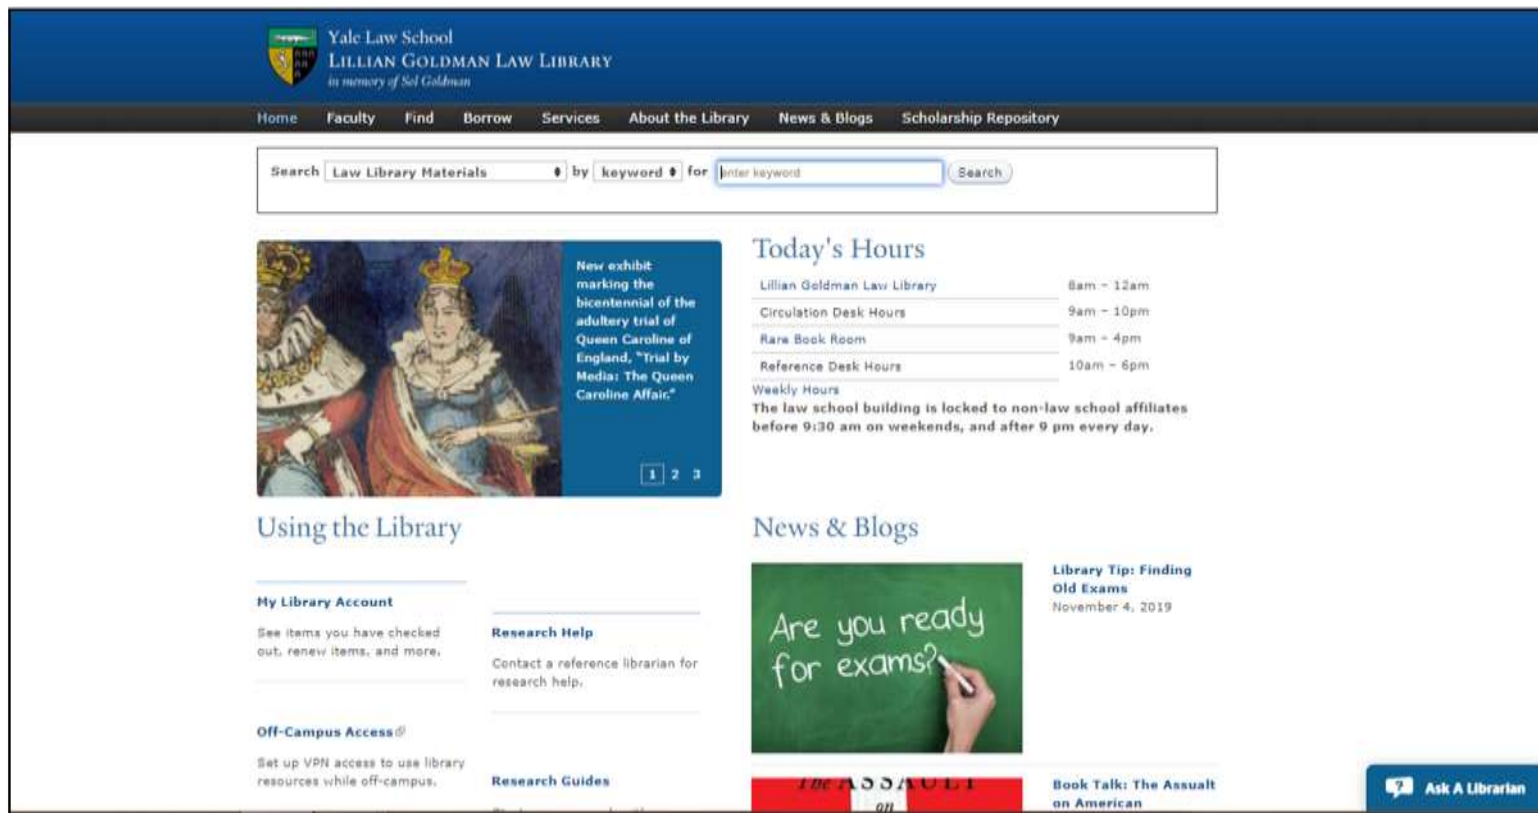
Yale Law School
LILLIAN GOLDMAN LAW LIBRARY
in memory of Sol Goldman

Home Faculty Find Borrow Services About the Library News & Blogs Scholarship Repository

Search Law Library Materials by keyword for enter keyword Search

New exhibit marking the bicentennial of the adultery trial of Queen Caroline of England, "Trial by Media: The Queen Caroline Affair."

1 2 3

Today's Hours

| | |
|---|---|
| Lillian Goldman Law Library | 8am – 12am |
| Circulation Desk Hours | 9am – 10pm |
| Rare Book Room | 9am – 4pm |
| Reference Desk Hours | 10am – 6pm |

Weekly Hours
The law school building is locked to non-law school affiliates before 9:30 am on weekends, and after 9 pm every day.

Using the Library

My Library Account
See items you have checked out, renew items, and more.

Research Help
Contact a reference librarian for research help.

Off-Campus Access
Set up VPN access to use library resources while off-campus.

Research Guides

News & Blogs

Are you ready for exams?

Library Tip: Finding Old Exams
November 4, 2019

The ASSAULT on

Book Talk: The Assault on American

Ask A Librarian